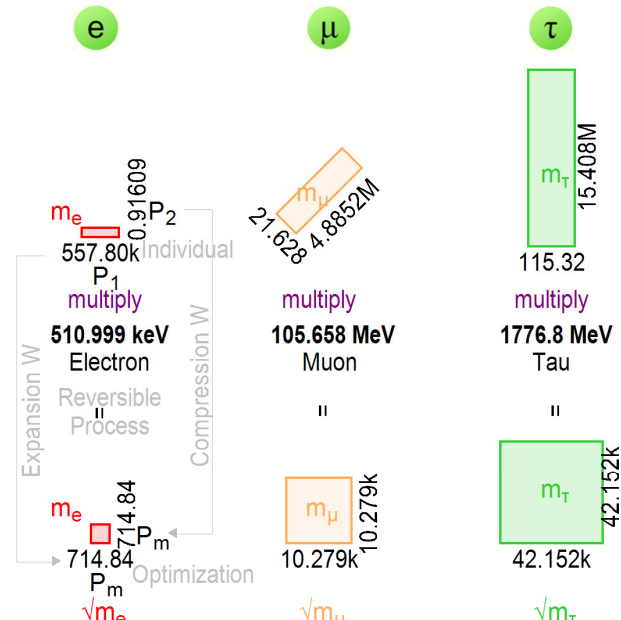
e

μ

τ

$m_e$
0.91609
$P_2$
557.80k
Individual
$P_1$
multiply
510.999 keV
Electron

$m_μ$
21.628
4.8852M
multiply
105.658 MeV
Muon

$m_τ$
15.408M
115.32
multiply
1776.8 MeV
Tau

Expansion W
Reversible Process
Compression W

=

=

=

$m_e$
714.84
$P_m$
714.84
$P_m$
Optimization
$\sqrt{m_e}$

$m_μ$
10.279k
10.279k
$\sqrt{m_μ}$

$m_τ$
42.152k
42.152k
$\sqrt{m_τ}$